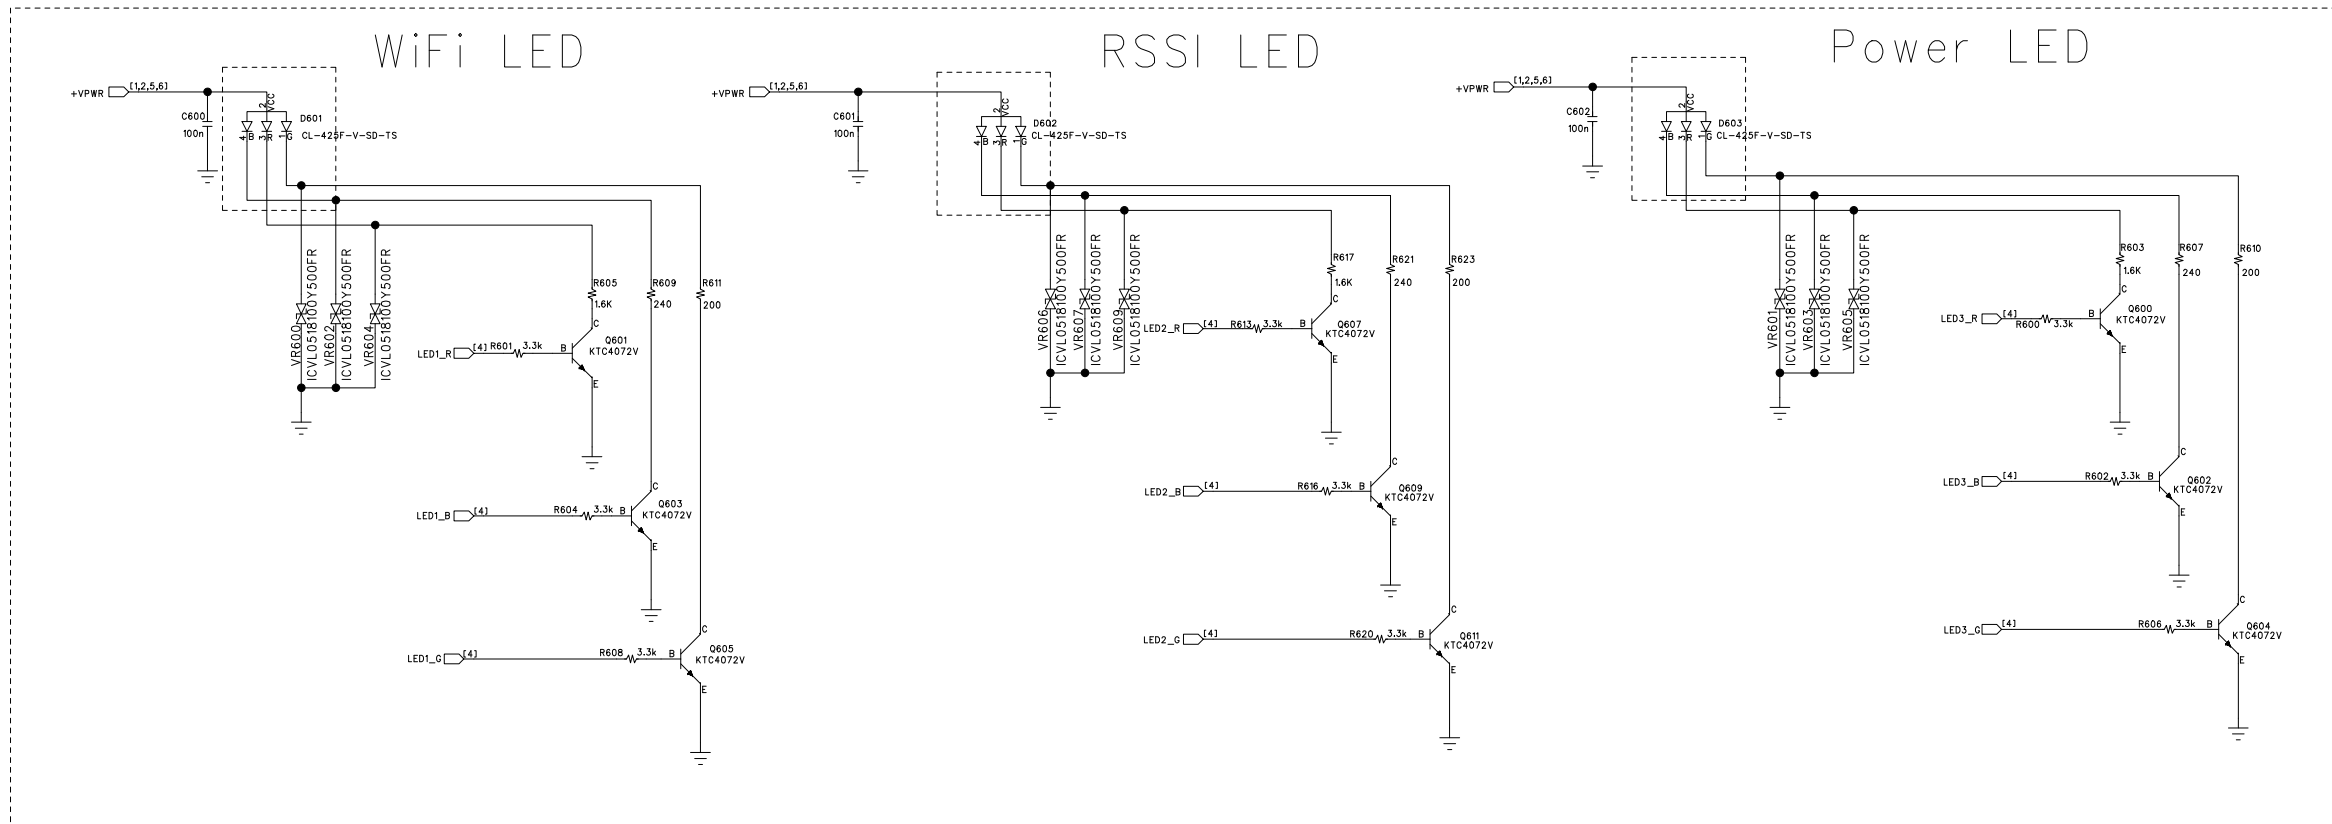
WiFi LED

+VPWR [1,2,5,6]
C600
100n
D601
CL-425F-V-SD-TS
2 Vcc
4 B 3 R 1 G
VR600 ICVL0518100Y500FR
VR602 ICVL0518100Y500FR
VR604 ICVL0518100Y500FR
R605 1.6K
R609 240
R611 200
LED1_R [4] R601 3.3k B C E Q601 KTC4072V
LED1_B [4] R604 3.3k B C E Q603 KTC4072V
LED1_G [4] R608 3.3k B C E Q605 KTC4072V

RSSI LED

+VPWR [1,2,5,6]
C601
100n
D602
CL-425F-V-SD-TS
2 Vcc
4 B 3 R 1 G
VR606 ICVL0518100Y500FR
VR607 ICVL0518100Y500FR
VR609 ICVL0518100Y500FR
R617 1.6K
R621 240
R623 200
LED2_R [4] R613 3.3k B C E Q607 KTC4072V
LED2_B [4] R616 3.3k B C E Q609 KTC4072V
LED2_G [4] R620 3.3k B C E Q611 KTC4072V

Power LED

+VPWR [1,2,5,6]
C602
100n
D603
CL-425F-V-SD-TS
2 Vcc
4 B 3 R 1 G
VR601 ICVL0518100Y500FR
VR603 ICVL0518100Y500FR
VR605 ICVL0518100Y500FR
R603 1.6K
R607 240
R610 200
LED3_R [4] R600 3.3k B C E Q600 KTC4072V
LED3_B [4] R602 3.3k B C E Q602 KTC4072V
LED3_G [4] R606 3.3k B C E Q604 KTC4072V